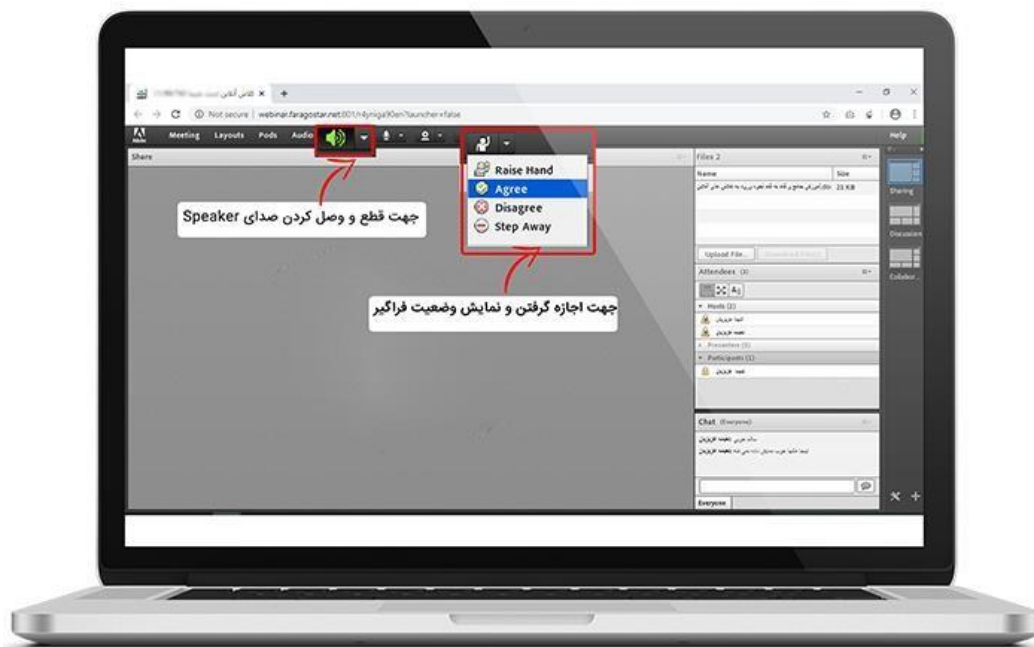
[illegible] کلاس آنلاین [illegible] ×
Not secure | webinar.faragostar.net:801/r4yniga90en?launcher=false

Adobe Meeting Layouts Pods Audio

Help

Share

Raise Hand
Agree
Disagree
Step Away

جهت قطع و وصل کردن صدای Speaker

جهت اجازه گرفتن و نمایش وضعیت فراگیر

Files 2
| Name | Size |
|---|---|
| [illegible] | 21 KB |

Upload File...

Attendees

Hosts (2)
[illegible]
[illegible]
Presenters (0)
Participants (1)
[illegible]

Chat (Everyone)
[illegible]
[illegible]

Everyone

Sharing
Discussion
Collabor...